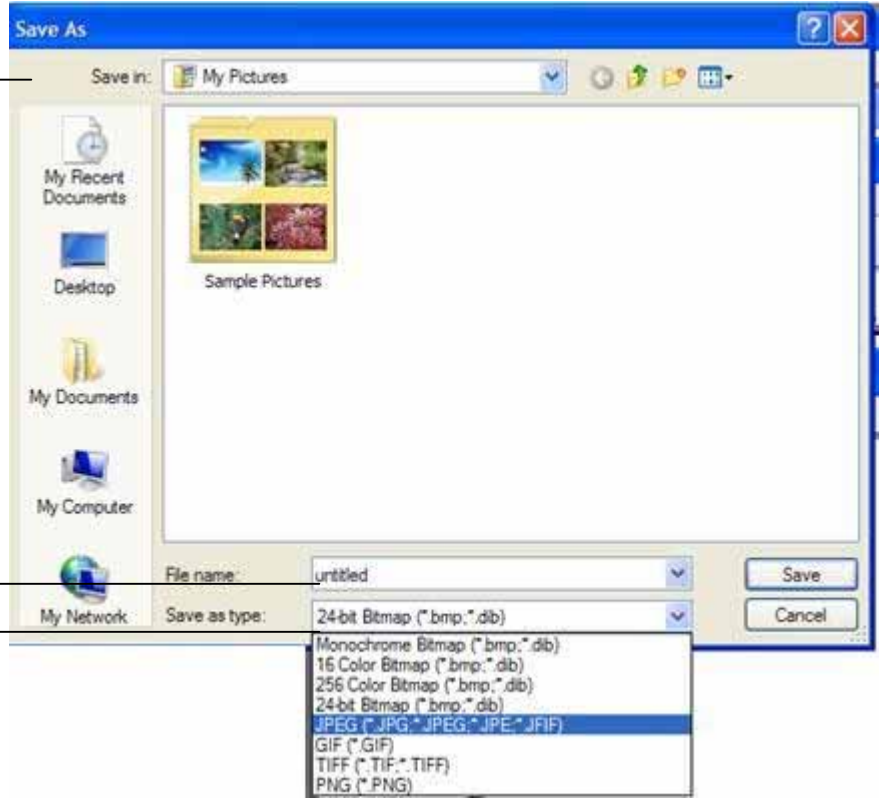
Save As

Save in: My Pictures

My Recent Documents

Desktop

My Documents

My Computer

My Network

Sample Pictures

File name: untitled

Save as type: 24-bit Bitmap (*.bmp;*.dib)

Save

Cancel

Monochrome Bitmap (*.bmp;*.dib)
16 Color Bitmap (*.bmp;*.dib)
256 Color Bitmap (*.bmp;*.dib)
24-bit Bitmap (*.bmp;*.dib)
JPEG (*.JPG;*.JPEG;*.JPE;*.JFIF)
GIF (*.GIF)
TIFF (*.TIF;*.TIFF)
PNG (*.PNG)